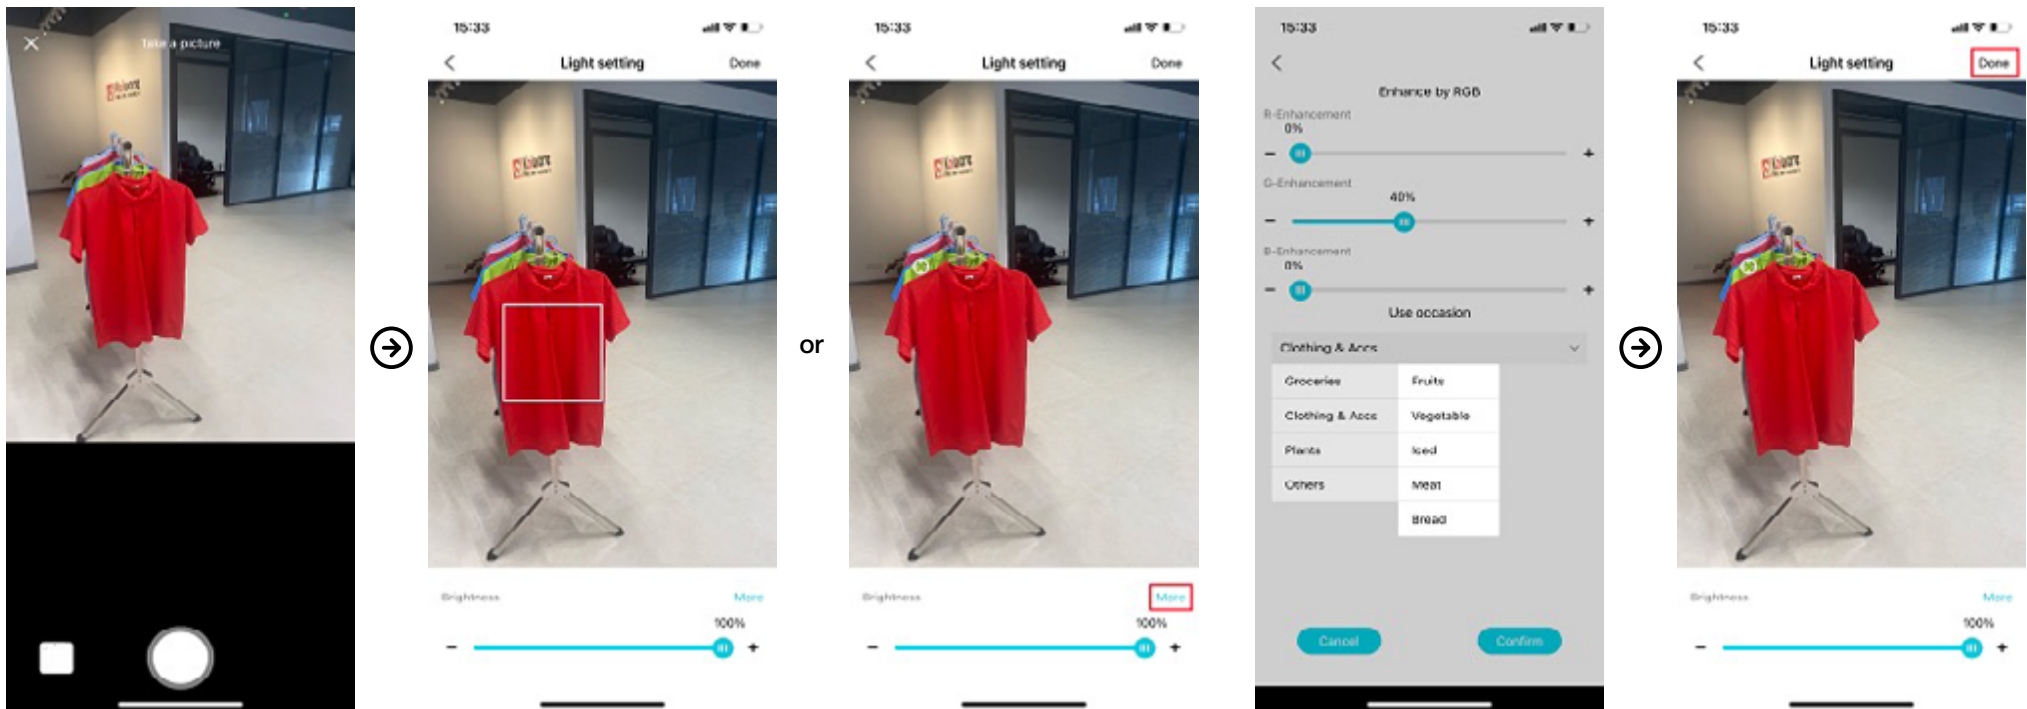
Take a picture

15:33
Light setting
Done
Brightness
More
100%
−
+

or

15:33
Light setting
Done
Brightness
More
100%
−
+

15:33
Enhance by RGB
R-Enhancement
0%
−
+
G-Enhancement
40%
−
+
B-Enhancement
0%
−
+
Use occasion
Clothing & Accs

| Groceries | Fruits |
|---|---|
| Clothing & Accs | Vegetable |
| Plants | Iced |
| Others | Meat |
| | Bread |

Cancel
Confirm

15:33
Light setting
Done
Brightness
More
100%
−
+